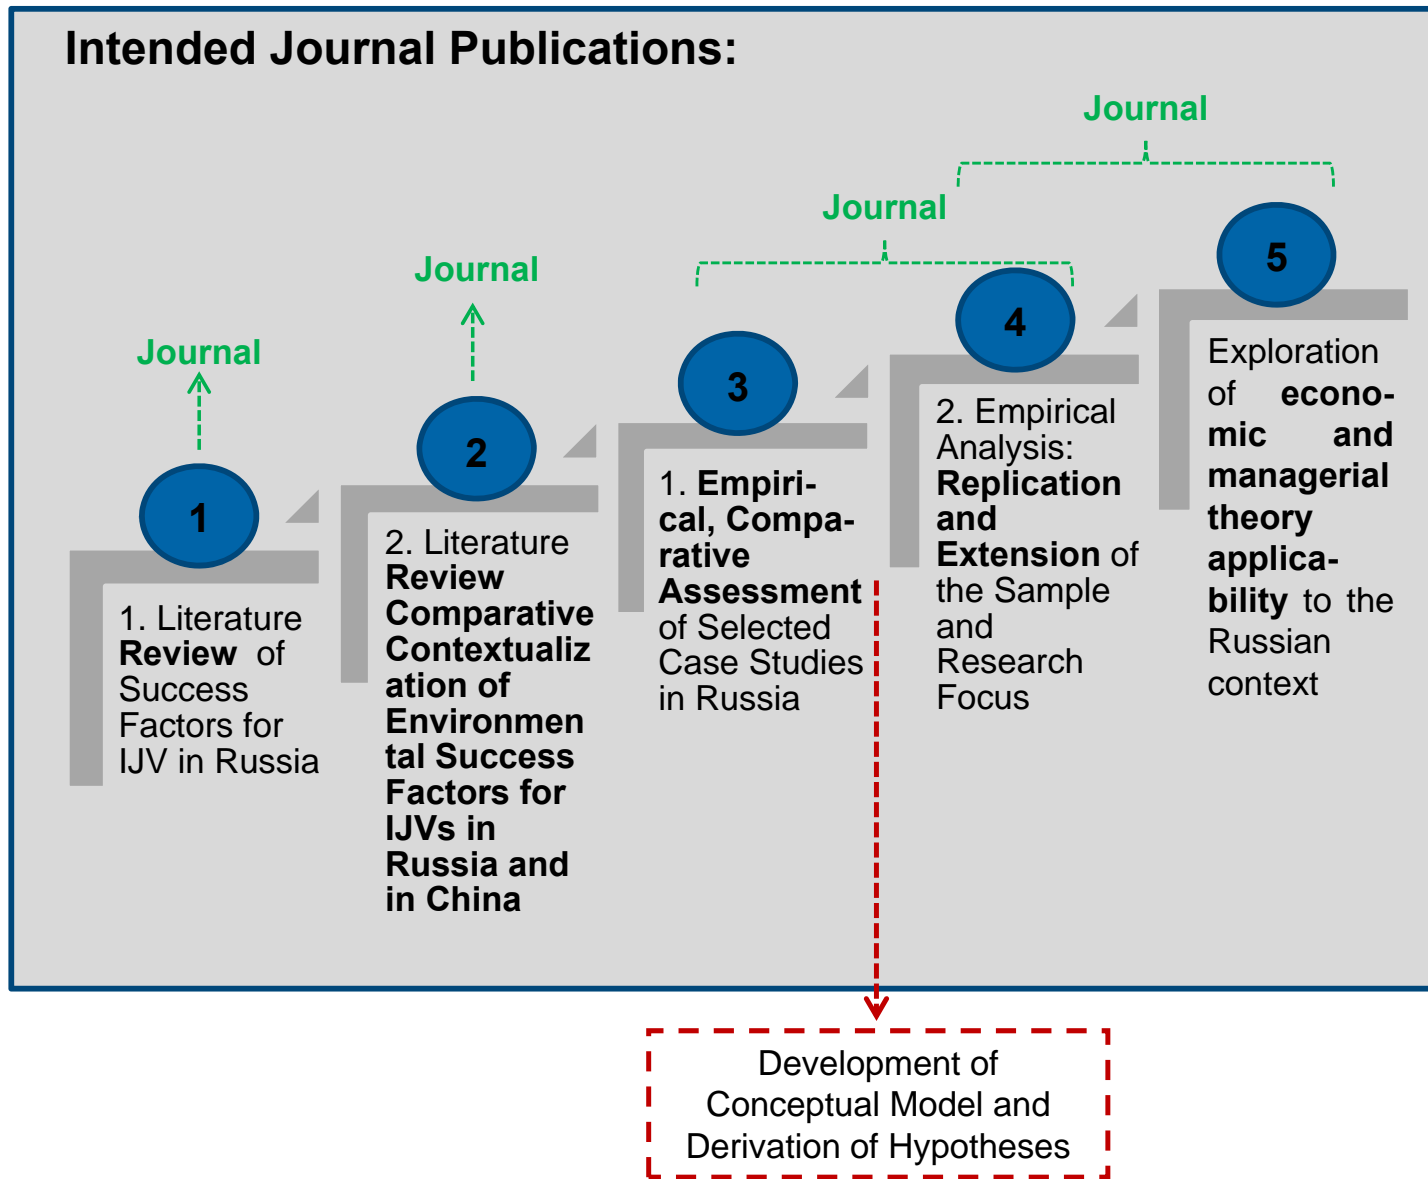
Intended Journal Publications:

Journal

Journal

Journal

Journal

1

1. Literature Review of Success Factors for IJV in Russia

2

2. Literature Review Comparative Contextualization of Environmental Success Factors for IJVs in Russia and in China

3

1. Empirical, Comparative Assessment of Selected Case Studies in Russia

4

2. Empirical Analysis: Replication and Extension of the Sample and Research Focus

5

Exploration of economic and managerial theory applicability to the Russian context

Development of Conceptual Model and Derivation of Hypotheses